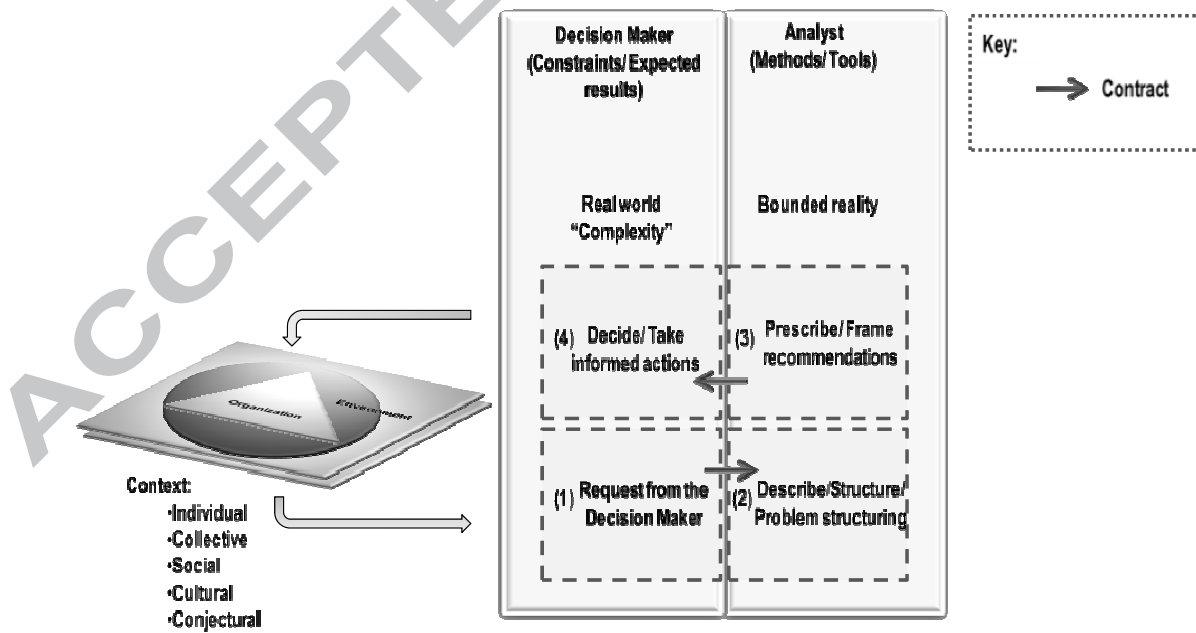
ACCEPTE

Decision Maker (Constraints/ Expected results)

Analyst (Methods/ Tools)

Key:

Contract

Real world "Complexity"

Bounded reality

(4) Decide/ Take informed actions

(3) Prescribe/ Frame recommendations

Organization

Environment

(1) Request from the Decision Maker

(2) Describe/Structure/ Problem structuring

Context:
·Individual
·Collective
·Social
·Cultural
·Conjectural